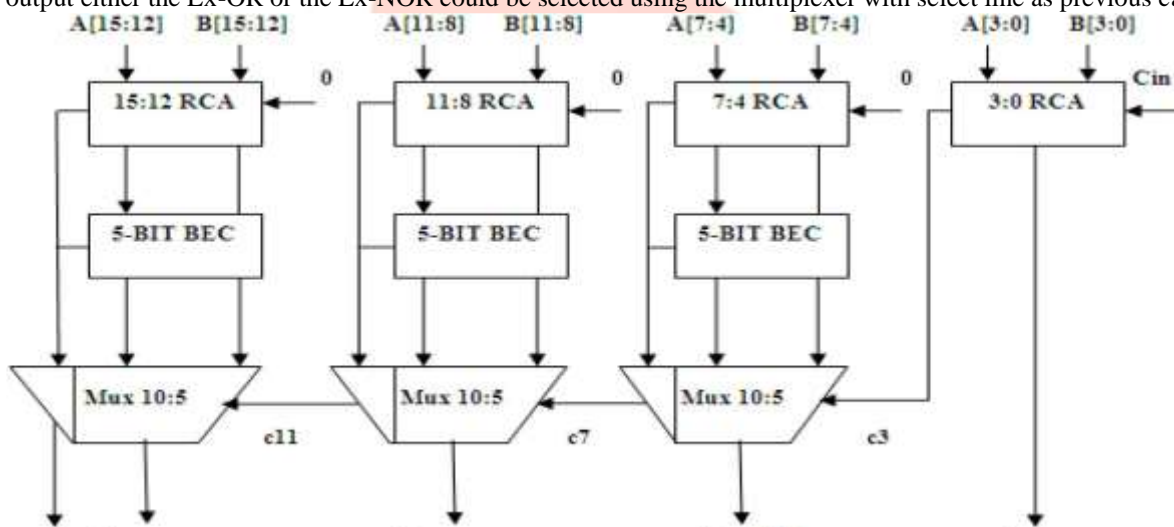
output either the Ex-OR or the Ex-NOR could be selected using the multiplexer with select line as previous c

A[15:12] B[15:12]
0
15:12 RCA
5-BIT BEC
Mux 10:5
c11

A[11:8] B[11:8]
0
11:8 RCA
5-BIT BEC
Mux 10:5
c7

A[7:4] B[7:4]
0
7:4 RCA
5-BIT BEC
Mux 10:5
c3

A[3:0] B[3:0]
Cin
3:0 RCA